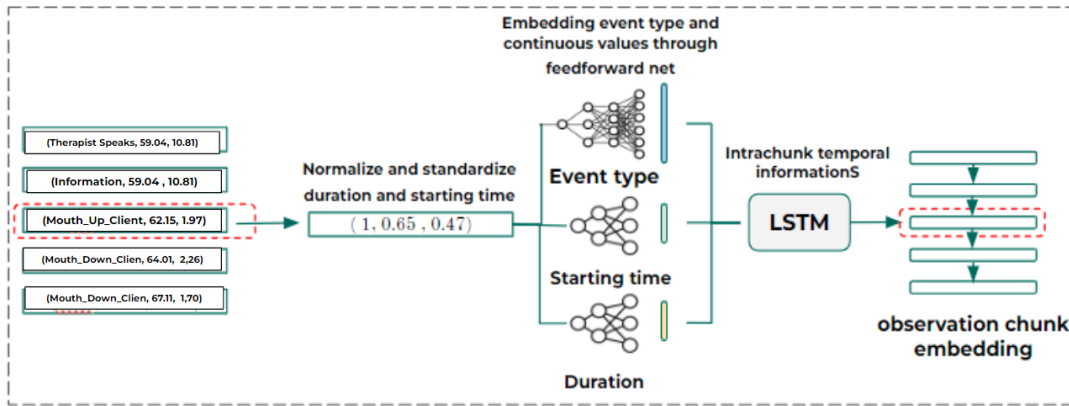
Embedding event type and continuous values through feedforward net

(Therapist Speaks, 59.04, 10.81)

(Information, 59.04 , 10.81)

(Mouth_Up_Client, 62.15, 1.97)

(Mouth_Down_Clien, 64.01, 2,26)

(Mouth_Down_Clien, 67.11, 1,70)

Normalize and standardize duration and starting time

$(1, 0.65, 0.47)$

Event type

Starting time

Duration

Intrachunk temporal informationS

LSTM

observation chunk embedding